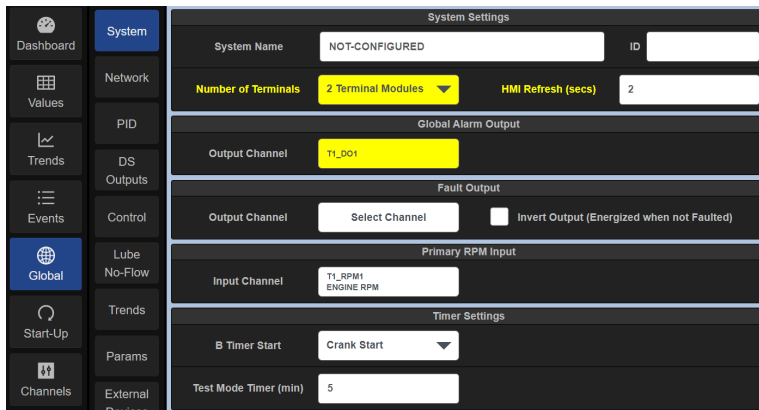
Dashboard
Values
Trends
Events
Global
Start-Up
Channels

System
Network
PID
DS Outputs
Control
Lube No-Flow
Trends
Params
External Devices

System Settings
System Name NOT-CONFIGURED ID
Number of Terminals 2 Terminal Modules HMI Refresh (secs) 2

Global Alarm Output
Output Channel T1_DO1

Fault Output
Output Channel Select Channel Invert Output (Energized when not Faulted)

Primary RPM Input
Input Channel T1_RPM1 ENGINE RPM

Timer Settings
B Timer Start Crank Start
Test Mode Timer (min) 5